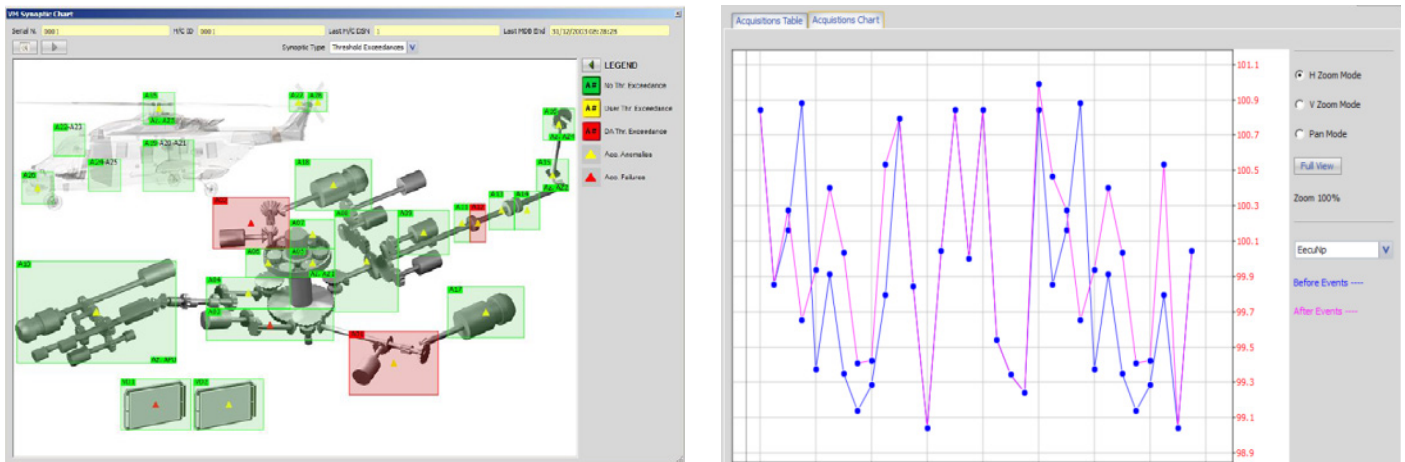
VM Synoptic Chart

Serial N 0001 H/C ID 0001 Last H/C DSN 1 Last MDB End 31/12/2003 05:28:25

Synoptic Type Threshold Exceedances

LEGEND

A# No Thr. Exceedance

A# User Thr. Exceedance

A# DA Thr. Exceedance

Acq. Anomalies

Acq. Failures

A15

A22 A25

A22-A23

A1 A21

A19-A20-A21

A24-A25

A26

A16

A20

A21

A13

A14

A15

A7

A8

A9

A10

A11

A12

A2 A21

A3

A4

A5

A6

A1

A2 APU

A17

A18

M02

M01

Acquisitions Table

Acquistions Chart

101.1

100.9

100.7

100.5

100.3

100.1

99.9

99.7

99.5

99.3

99.1

98.9

H Zoom Mode

V Zoom Mode

Pan Mode

Full View

Zoom 100%

EecuNp

Before Events ----

After Events ----